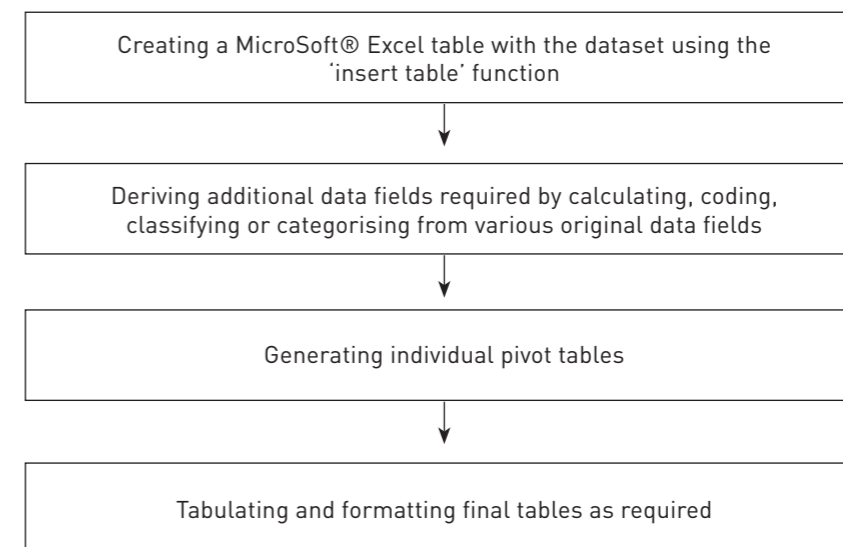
Creating a MicroSoft® Excel table with the dataset using the 'insert table' function

Deriving additional data fields required by calculating, coding, classifying or categorising from various original data fields

Generating individual pivot tables

Tabulating and formatting final tables as required